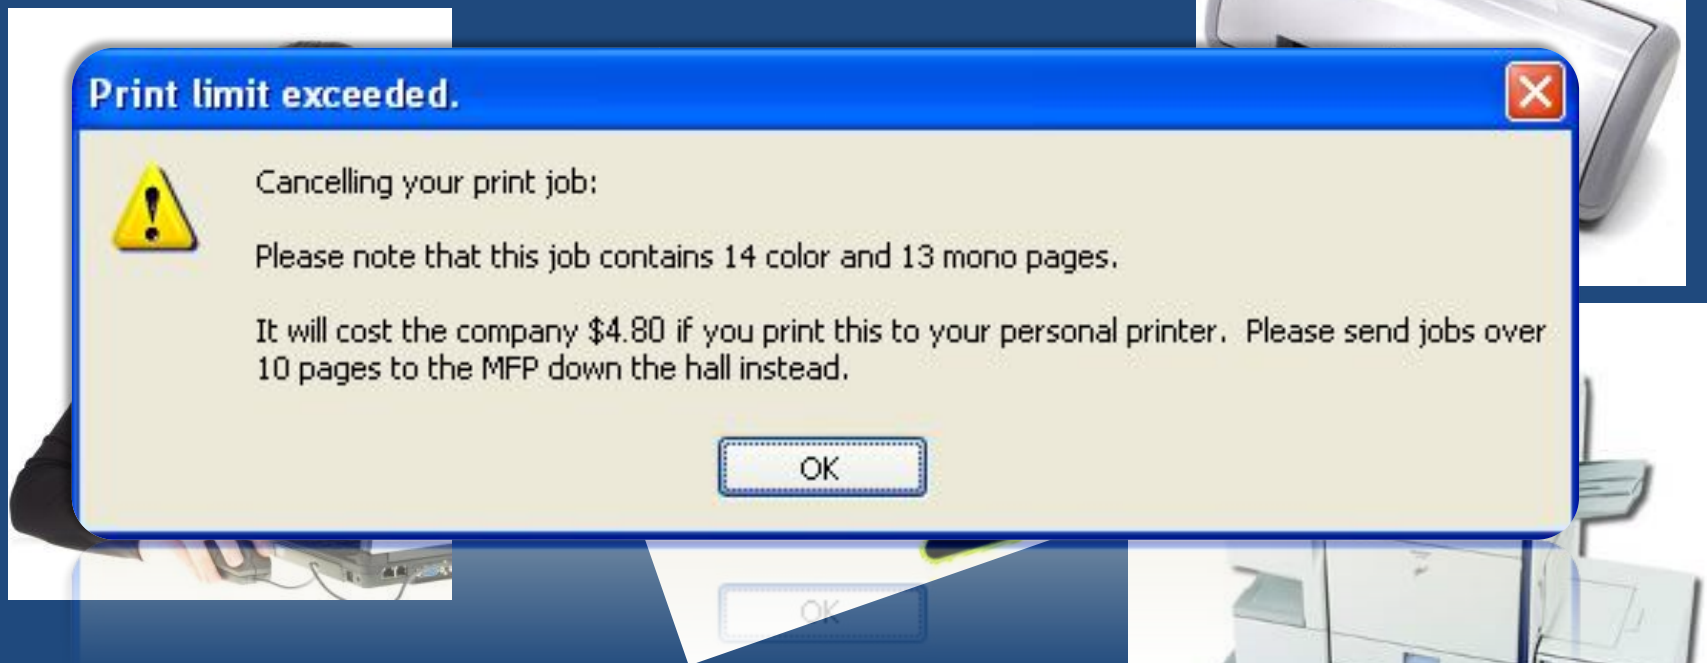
Print limit exceeded.

Cancelling your print job:

Please note that this job contains 14 color and 13 mono pages.

It will cost the company $4.80 if you print this to your personal printer. Please send jobs over 10 pages to the MFP down the hall instead.

OK